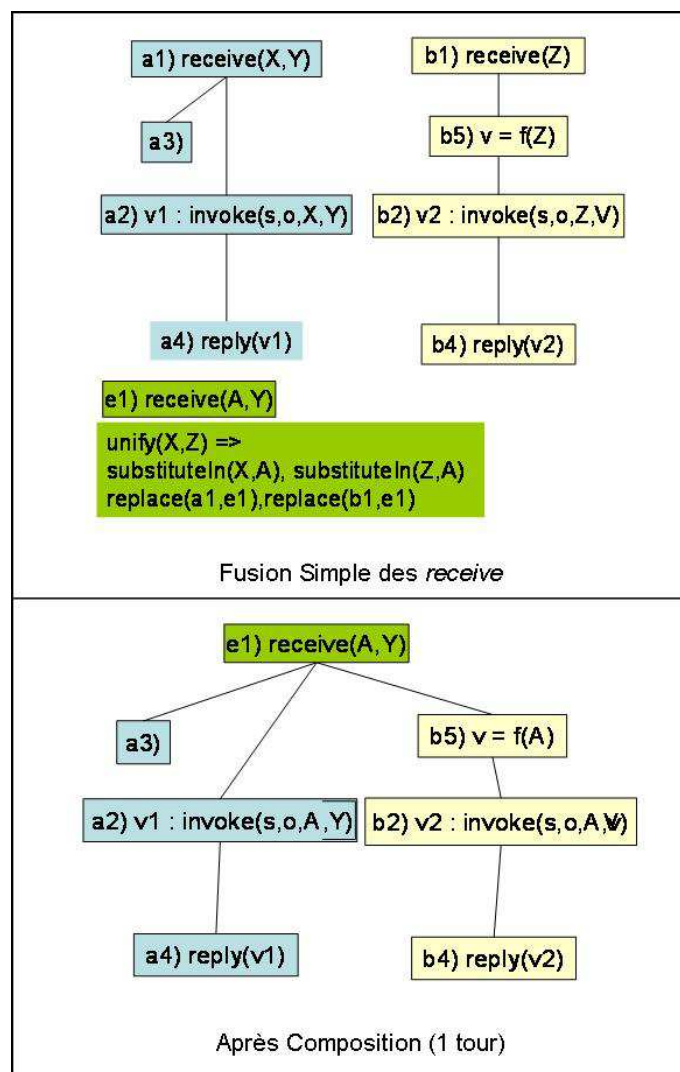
a1) receive(X,Y)

b1) receive(Z)

a3)

b5) v = f(Z)

a2) v1 : invoke(s,o,X,Y)

b2) v2 : invoke(s,o,Z,V)

a4) reply(v1)

b4) reply(v2)

e1) receive(A,Y)

unify(X,Z) =>
substituteIn(X,A), substituteIn(Z,A)
replace(a1,e1),replace(b1,e1)

Fusion Simple des *receive*

e1) receive(A,Y)

a3)

b5) v = f(A)

a2) v1 : invoke(s,o,A,Y)

b2) v2 : invoke(s,o,A,V)

a4) reply(v1)

b4) reply(v2)

Après Composition (1 tour)